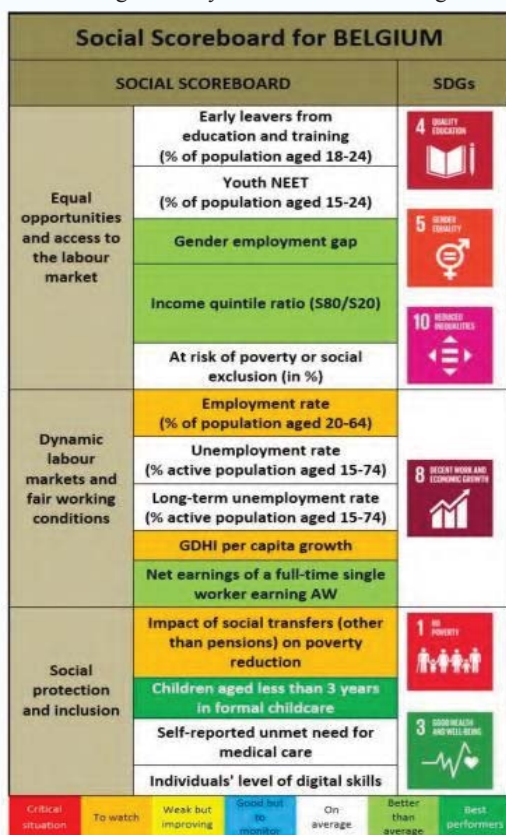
Social Scoreboard for BELGIUM

| SOCIAL SCOREBOARD | | SDGs |
|---|---|---|
| Equal opportunities and access to the labour market | Early leavers from education and training (% of population aged 18-24) | 4 QUALITY EDUCATION |
| | Youth NEET (% of population aged 15-24) | |
| | Gender employment gap | 5 GENDER EQUALITY |
| | Income quintile ratio (S80/S20) | 10 REDUCED INEQUALITIES |
| | At risk of poverty or social exclusion (in %) | |
| Dynamic labour markets and fair working conditions | Employment rate (% of population aged 20-64) | |
| | Unemployment rate (% active population aged 15-74) | 8 DECENT WORK AND ECONOMIC GROWTH |
| | Long-term unemployment rate (% active population aged 15-74) | |
| | GDHI per capita growth | |
| | Net earnings of a full-time single worker earning AW | |
| Social protection and inclusion | Impact of social transfers (other than pensions) on poverty reduction | 1 NO POVERTY |
| | Children aged less than 3 years in formal childcare | |
| | Self-reported unmet need for medical care | 3 GOOD HEALTH AND WELL-BEING |
| | Individuals' level of digital skills | |

| Critical situation | To watch | Weak but improving | Good but to monitor | On average | Better than average | Best performers |
|---|---|---|---|---|---|---|